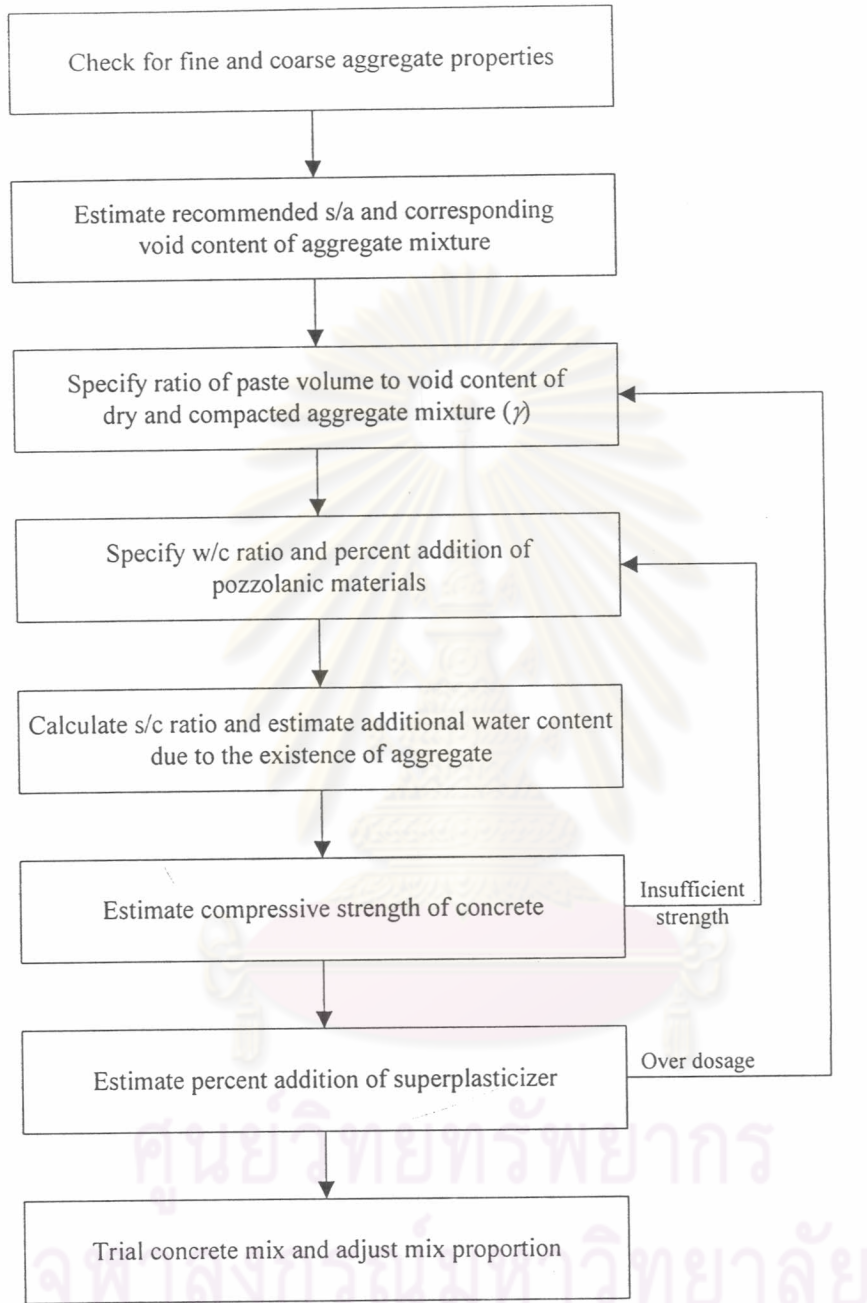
Check for fine and coarse aggregate properties

Estimate recommended s/a and corresponding void content of aggregate mixture

Specify ratio of paste volume to void content of dry and compacted aggregate mixture ($\gamma$)

Specify w/c ratio and percent addition of pozzolanic materials

Calculate s/c ratio and estimate additional water content due to the existence of aggregate

Estimate compressive strength of concrete

Insufficient strength

Estimate percent addition of superplasticizer

Over dosage

Trial concrete mix and adjust mix proportion

ศูนย์วิทยทรัพยากร
จุฬาลงกรณ์มหาวิทยาลัย